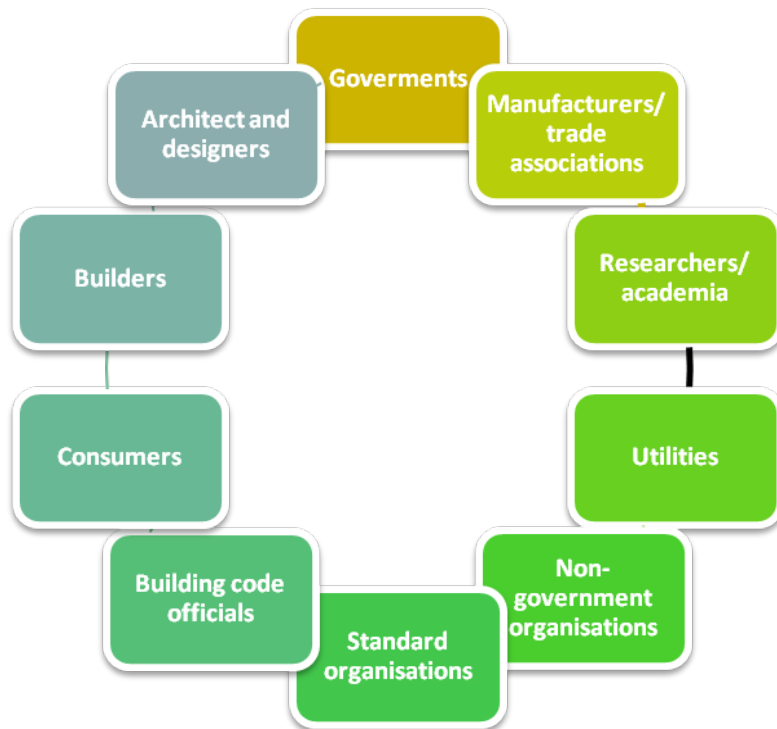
Goverments

Manufacturers/ trade associations

Researchers/ academia

Utilities

Non-government organisations

Standard organisations

Building code officials

Consumers

Builders

Architect and designers